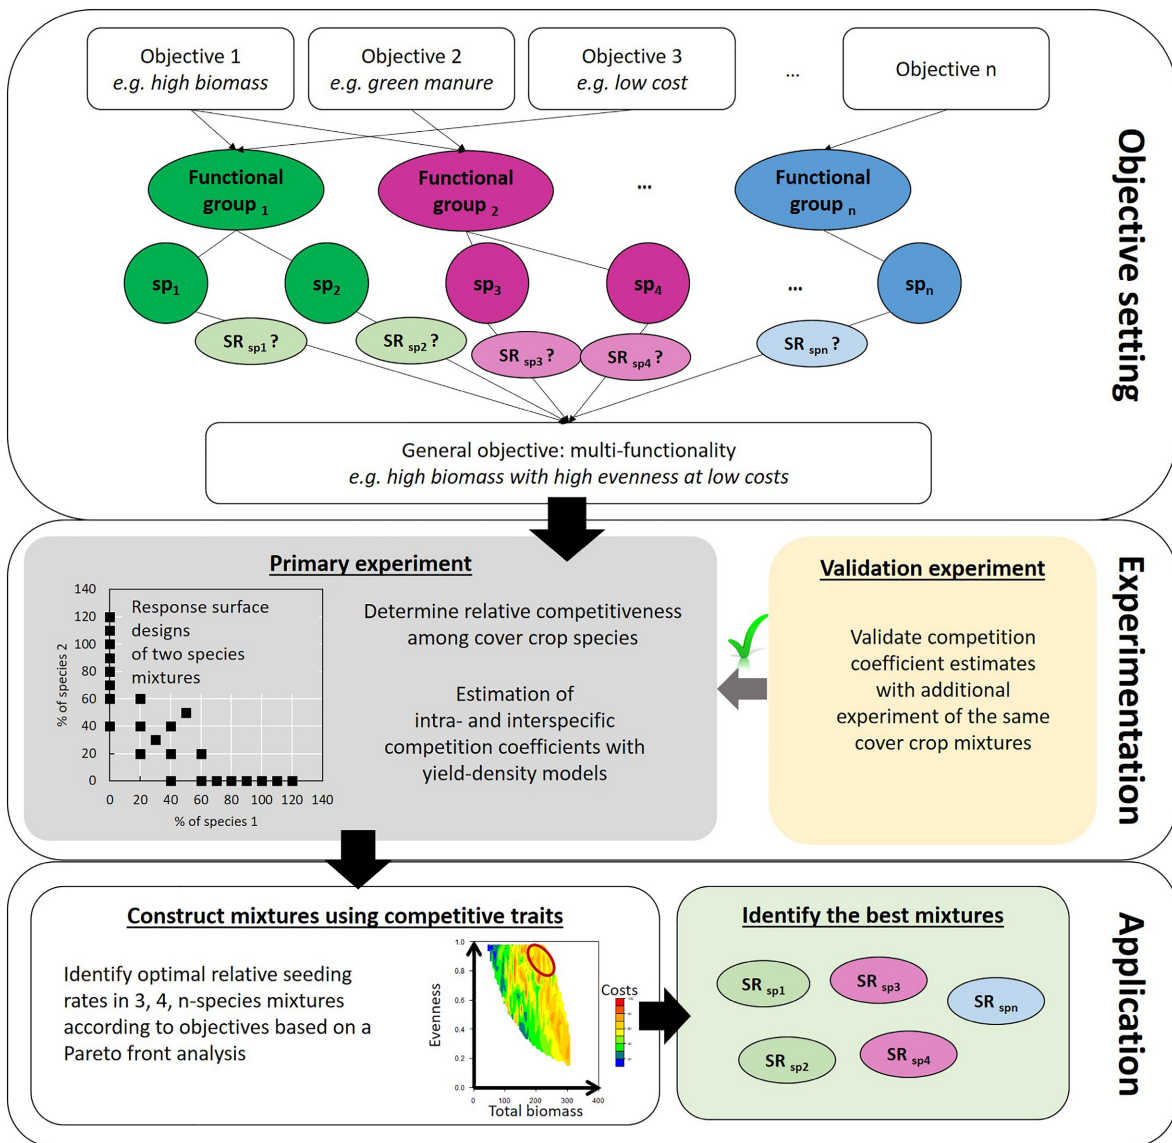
Objective 1
*e.g. high biomass*

Objective 2
*e.g. green manure*

Objective 3
*e.g. low cost*

...

Objective n

Functional group $_1$

Functional group $_2$

...

Functional group $_n$

sp$_1$

sp$_2$

sp$_3$

sp$_4$

...

sp$_n$

SR $_{sp1}$ ?

SR $_{sp2}$ ?

SR $_{sp3}$ ?

SR $_{sp4}$ ?

SR $_{spn}$ ?

General objective: multi-functionality
*e.g. high biomass with high evenness at low costs*

Objective setting

Primary experiment

140
120
100
80
60
40
20
0
% of species 2
0 20 40 60 80 100 120 140
% of species 1

Response surface designs of two species mixtures

Determine relative competitiveness among cover crop species

Estimation of intra- and interspecific competition coefficients with yield-density models

Validation experiment

Validate competition coefficient estimates with additional experiment of the same cover crop mixtures

Experimentation

Construct mixtures using competitive traits

Identify optimal relative seeding rates in 3, 4, n-species mixtures according to objectives based on a Pareto front analysis

1.0
0.8
0.6
0.4
0.2
0.0
Evenness
0 100 200 300 400
Total biomass
Costs

Identify the best mixtures

SR $_{sp1}$

SR $_{sp3}$

SR $_{spn}$

SR $_{sp2}$

SR $_{sp4}$

Application